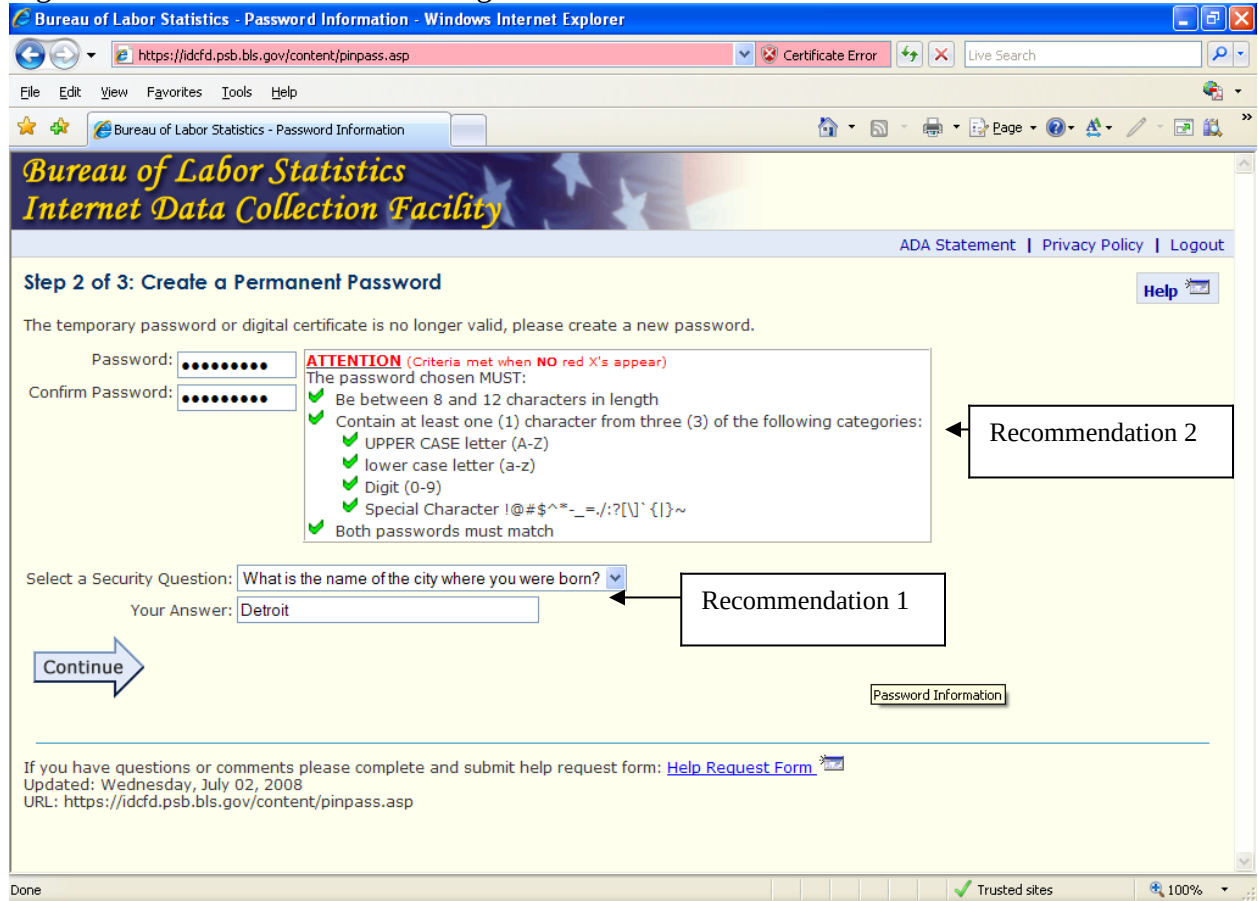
Bureau of Labor Statistics - Password Information - Windows Internet Explorer

https://idcfd.psb.bls.gov/content/pinpass.asp

Certificate Error

Live Search

File Edit View Favorites Tools Help

Bureau of Labor Statistics - Password Information

Page

Bureau of Labor Statistics
Internet Data Collection Facility

ADA Statement | Privacy Policy | Logout

Step 2 of 3: Create a Permanent Password

Help

The temporary password or digital certificate is no longer valid, please create a new password.

Password: ●●●●●●●●●

Confirm Password: ●●●●●●●●●

ATTENTION (Criteria met when NO red X's appear)
The password chosen MUST:
Be between 8 and 12 characters in length
Contain at least one (1) character from three (3) of the following categories:
UPPER CASE letter (A-Z)
lower case letter (a-z)
Digit (0-9)
Special Character !@#$^*-_=./:?[\]`{|}~
Both passwords must match

Recommendation 2

Select a Security Question: What is the name of the city where you were born?

Your Answer: Detroit

Recommendation 1

Continue

Password Information

If you have questions or comments please complete and submit help request form: Help Request Form
Updated: Wednesday, July 02, 2008
URL: https://idcfd.psb.bls.gov/content/pinpass.asp

Done

Trusted sites

100%